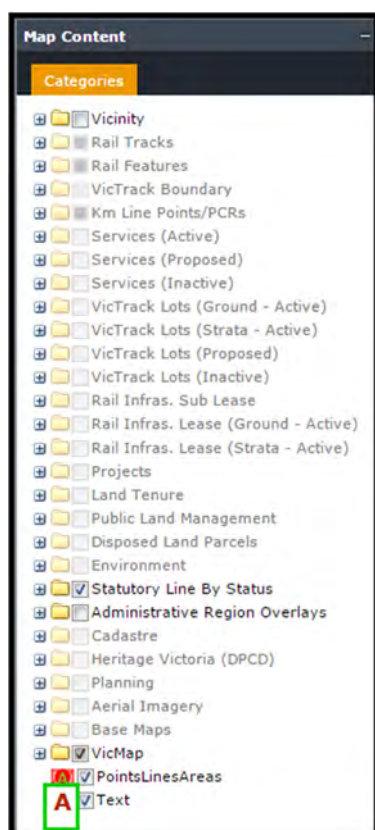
Map Content
−
Categories

Vicinity
Rail Tracks
Rail Features
VicTrack Boundary
Km Line Points/PCRs
Services (Active)
Services (Proposed)
Services (Inactive)
VicTrack Lots (Ground - Active)
VicTrack Lots (Strata - Active)
VicTrack Lots (Proposed)
VicTrack Lots (Inactive)
Rail Infras. Sub Lease
Rail Infras. Lease (Ground - Active)
Rail Infras. Lease (Strata - Active)
Projects
Land Tenure
Public Land Management
Disposed Land Parcels
Environment
Statutory Line By Status
Administrative Region Overlays
Cadastre
Heritage Victoria (DPCD)
Planning
Aerial Imagery
Base Maps
VicMap
PointsLinesAreas
A Text